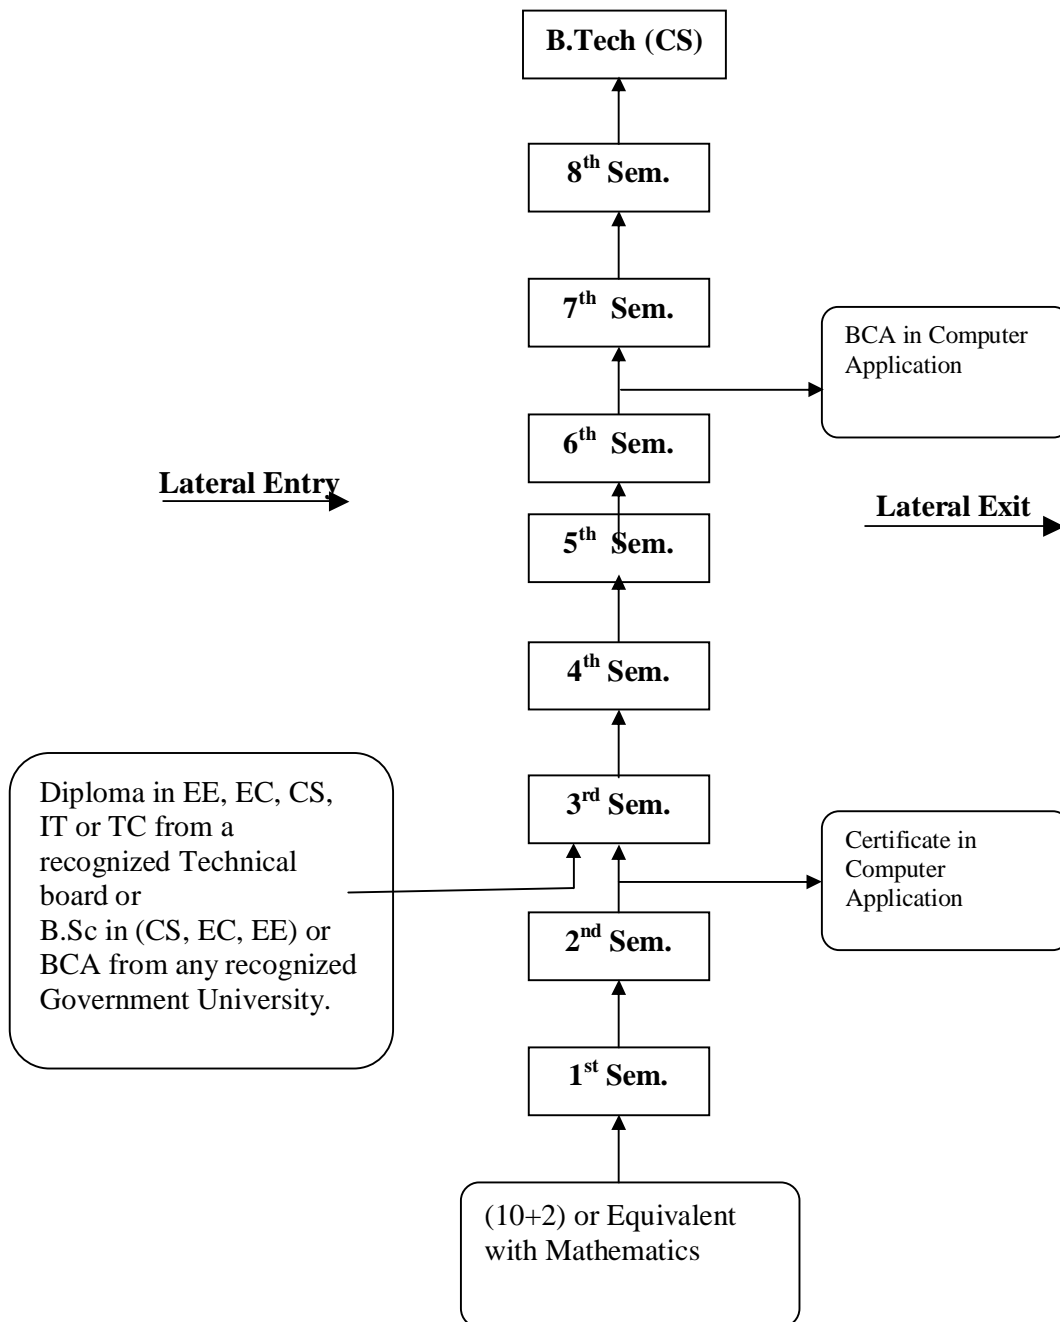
B.Tech (CS)

8$^{th}$ Sem.

7$^{th}$ Sem.

BCA in Computer Application

6$^{th}$ Sem.

Lateral Entry

Lateral Exit

5$^{th}$ Sem.

4$^{th}$ Sem.

Diploma in EE, EC, CS, IT or TC from a recognized Technical board or
B.Sc in (CS, EC, EE) or BCA from any recognized Government University.

3$^{rd}$ Sem.

Certificate in Computer Application

2$^{nd}$ Sem.

1$^{st}$ Sem.

(10+2) or Equivalent with Mathematics